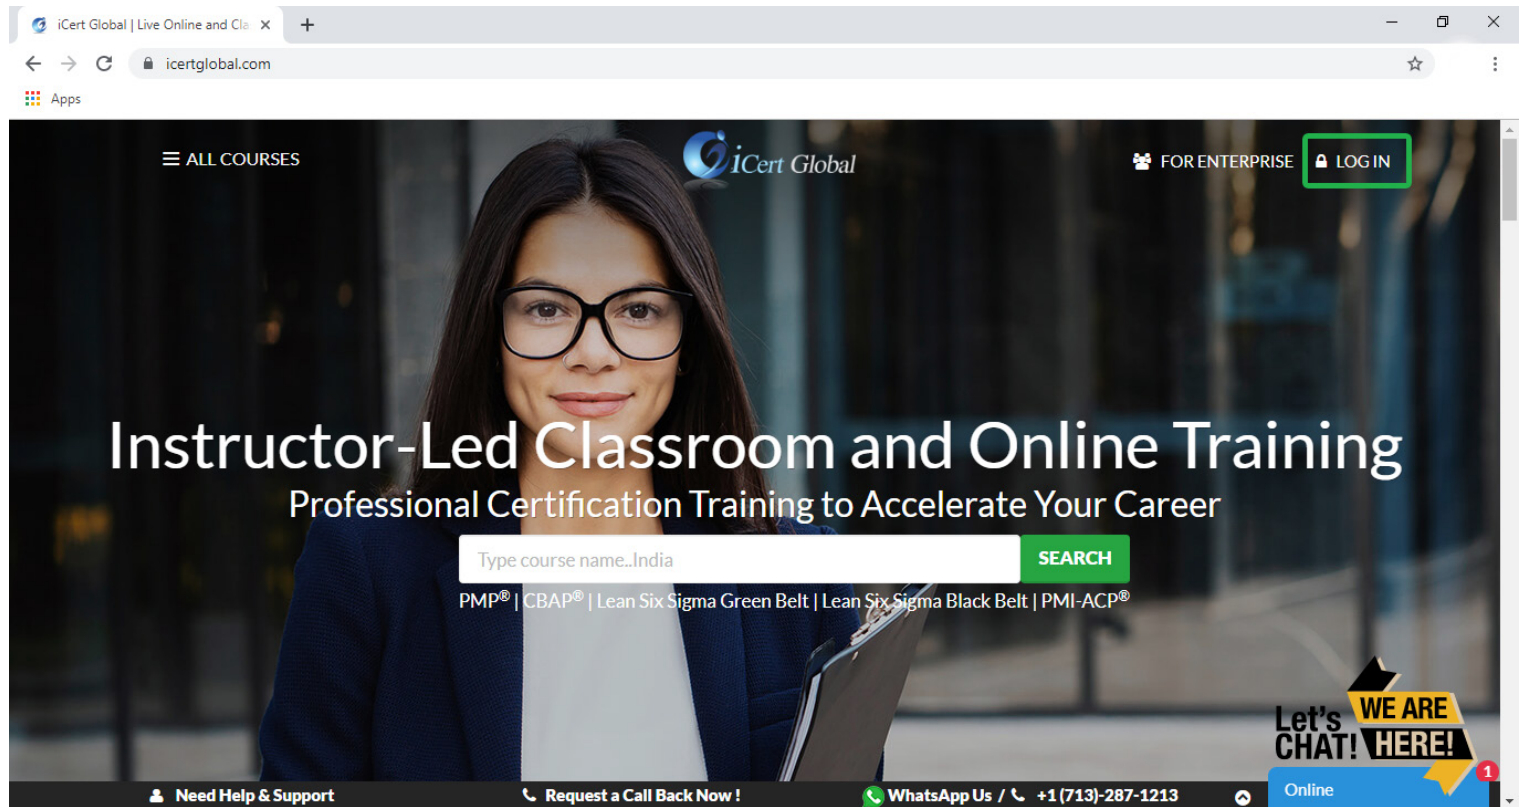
iCert Global | Live Online and Cla ×
+
icertglobal.com
Apps

ALL COURSES
iCert Global
FOR ENTERPRISE
LOG IN

Instructor-Led Classroom and Online Training
Professional Certification Training to Accelerate Your Career

Type course name..India
SEARCH

PMP® | CBAP® | Lean Six Sigma Green Belt | Lean Six Sigma Black Belt | PMI-ACP®

Let's CHAT! WE ARE HERE!
Online
1

Need Help & Support
Request a Call Back Now !
WhatsApp Us / +1 (713)-287-1213